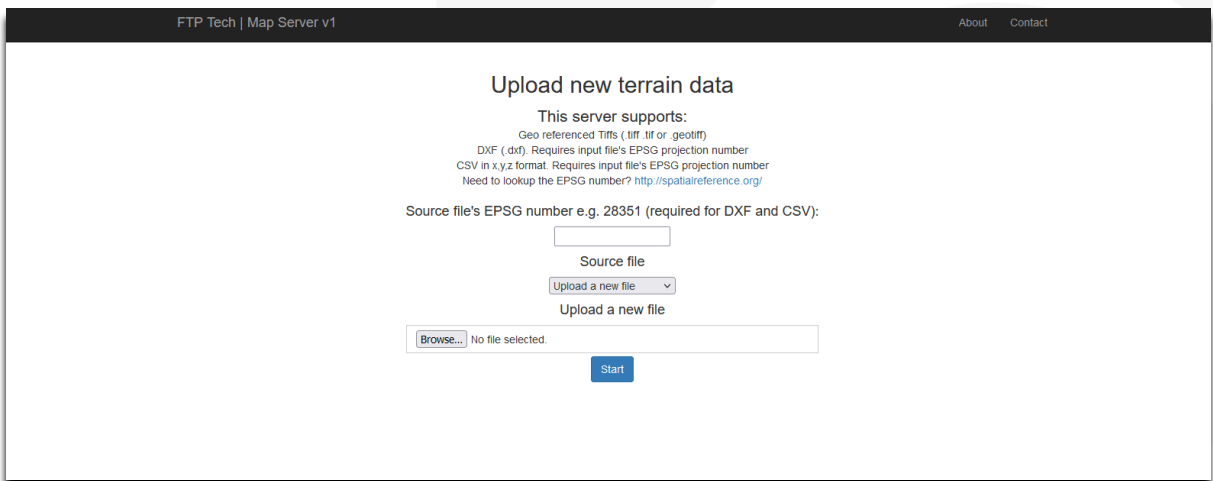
FTP Tech | Map Server v1

About Contact

Upload new terrain data

This server supports:

Geo referenced Tiffs (.tiff .tif or .geotiff)
DXF (.dxf). Requires input file's EPSG projection number
CSV in x,y,z format. Requires input file's EPSG projection number
Need to lookup the EPSG number? http://spatialreference.org/

Source file's EPSG number e.g. 28351 (required for DXF and CSV):

Source file

Upload a new file

Upload a new file

Browse... No file selected.

Start